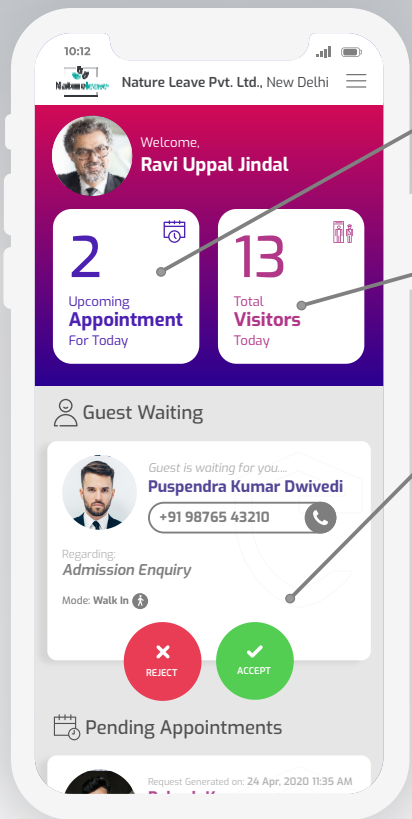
10:12

Nature Leave

Nature Leave Pvt. Ltd., New Delhi

Welcome,
Ravi Uppal Jindal

2
Upcoming
Appointment
For Today

13
Total
Visitors
Today

Guest Waiting

Guest is waiting for you....
Puspendra Kumar Dwivedi
+91 98765 43210

Regarding:
Admission Enquiry

Mode: Walk In

REJECT

ACCEPT

Pending Appointments

Request Generated on: 24 Apr, 2020 11:35 AM
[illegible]